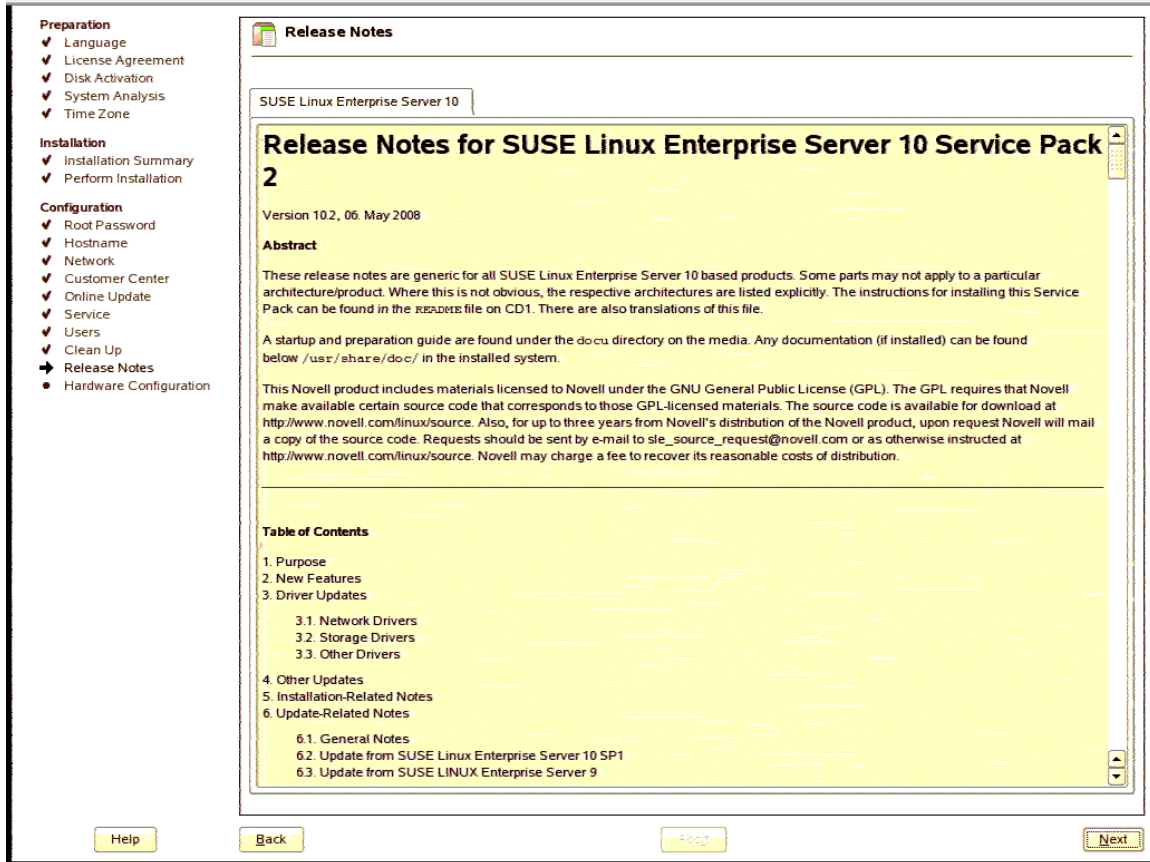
Preparation
✔ Language
✔ License Agreement
✔ Disk Activation
✔ System Analysis
✔ Time Zone

Installation
✔ Installation Summary
✔ Perform Installation

Configuration
✔ Root Password
✔ Hostname
✔ Network
✔ Customer Center
✔ Online Update
✔ Service
✔ Users
✔ Clean Up
➜ Release Notes
• Hardware Configuration

Release Notes

SUSE Linux Enterprise Server 10

Release Notes for SUSE Linux Enterprise Server 10 Service Pack 2

Version 10.2, 06. May 2008

Abstract

These release notes are generic for all SUSE Linux Enterprise Server 10 based products. Some parts may not apply to a particular architecture/product. Where this is not obvious, the respective architectures are listed explicitly. The instructions for installing this Service Pack can be found in the README file on CD1. There are also translations of this file.

A startup and preparation guide are found under the docu directory on the media. Any documentation (if installed) can be found below /usr/share/doc/ in the installed system.

This Novell product includes materials licensed to Novell under the GNU General Public License (GPL). The GPL requires that Novell make available certain source code that corresponds to those GPL-licensed materials. The source code is available for download at http://www.novell.com/linux/source. Also, for up to three years from Novell's distribution of the Novell product, upon request Novell will mail a copy of the source code. Requests should be sent by e-mail to sle_source_request@novell.com or as otherwise instructed at http://www.novell.com/linux/source. Novell may charge a fee to recover its reasonable costs of distribution.

Table of Contents

1. Purpose
2. New Features
3. Driver Updates
3.1. Network Drivers
3.2. Storage Drivers
3.3. Other Drivers
4. Other Updates
5. Installation-Related Notes
6. Update-Related Notes
6.1. General Notes
6.2. Update from SUSE Linux Enterprise Server 10 SP1
6.3. Update from SUSE LINUX Enterprise Server 9

Help
Back
Abort
Next